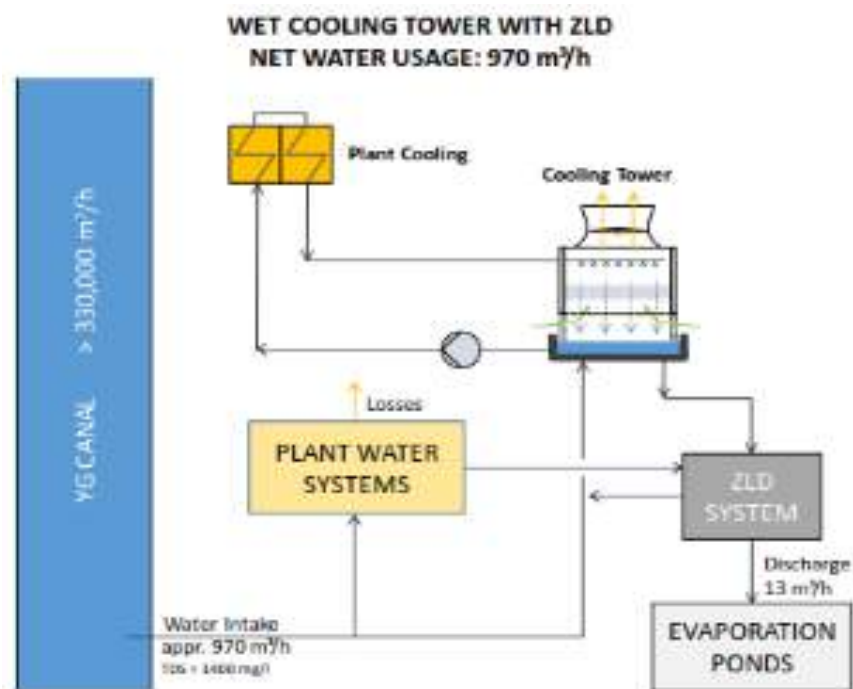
WET COOLING TOWER WITH ZLD
NET WATER USAGE: 970 m³/h

YG CANAL > 330,000 m³/h

Plant Cooling

Cooling Tower

Losses

PLANT WATER SYSTEMS

ZLD SYSTEM

Discharge 13 m³/h

Water Intake appr. 970 m³/h
TDS = 1400 mg/l

EVAPORATION PONDS